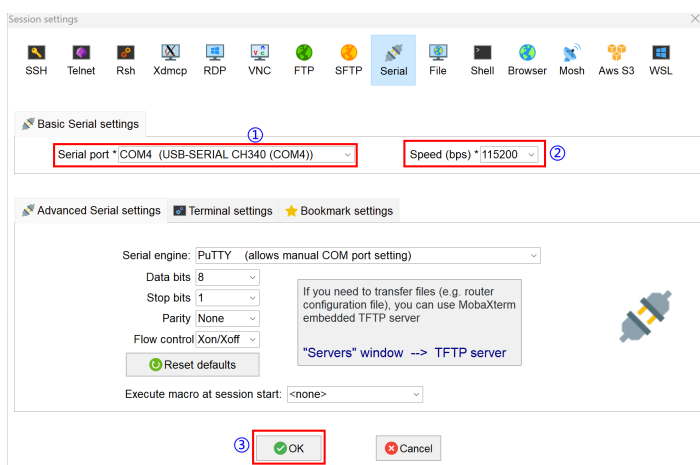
Session settings

SSH Telnet Rsh Xdmcp RDP VNC FTP SFTP Serial File Shell Browser Mosh Aws S3 WSL

Basic Serial settings

①

Serial port * COM4 (USB-SERIAL CH340 (COM4))

Speed (bps) * 115200 ②

Advanced Serial settings Terminal settings Bookmark settings

Serial engine: PuTTY (allows manual COM port setting)

Data bits 8

Stop bits 1

Parity None

Flow control Xon/Xoff

Reset defaults

If you need to transfer files (e.g. router configuration file), you can use MobaXterm embedded TFTP server

"Servers" window --> TFTP server

Execute macro at session start: <none>

③ OK Cancel